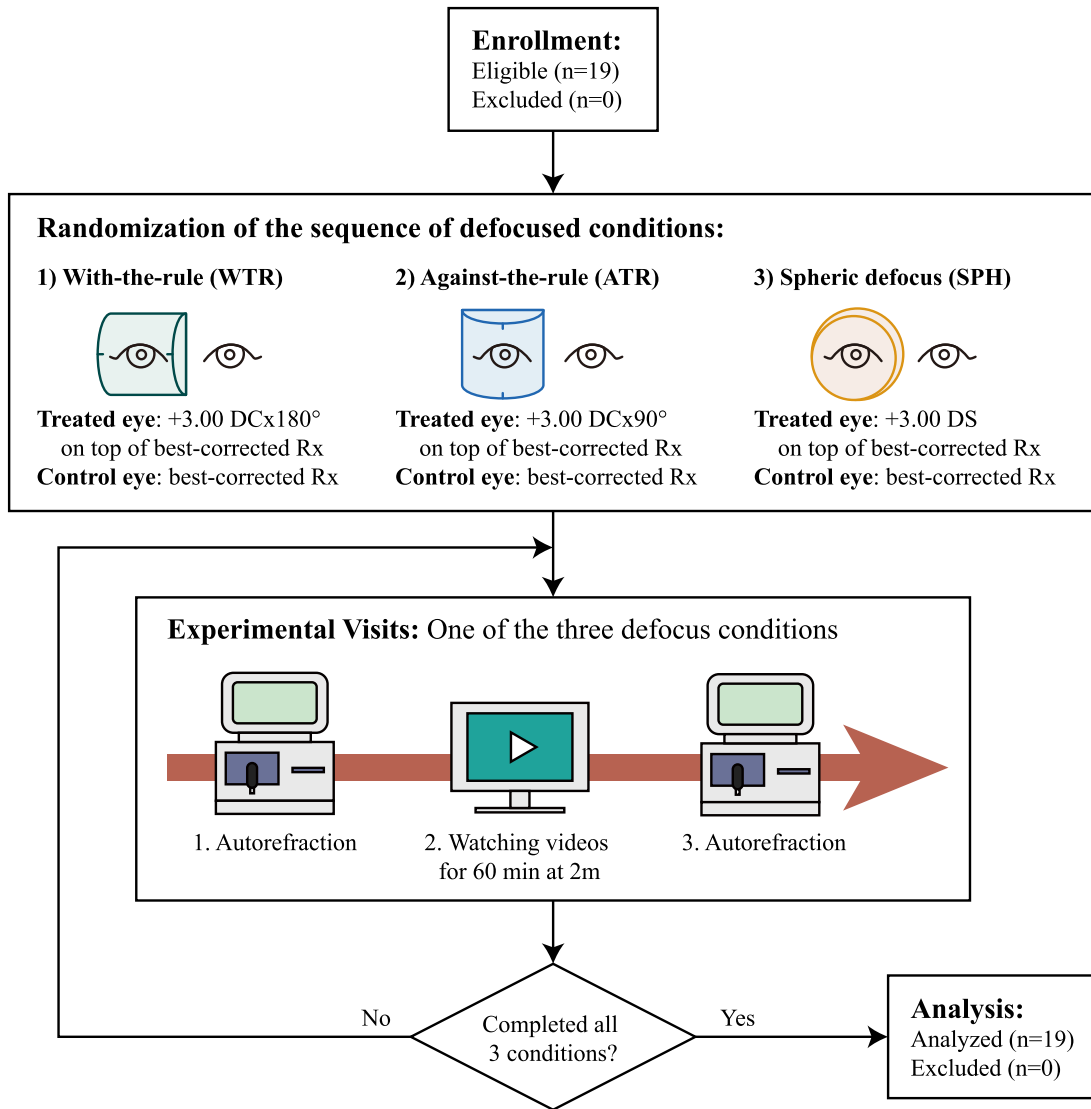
**Enrollment:**
Eligible (n=19)
Excluded (n=0)

**Randomization of the sequence of defocused conditions:**

**1) With-the-rule (WTR)**

**Treated eye**: +3.00 DCx180° on top of best-corrected Rx
**Control eye**: best-corrected Rx

**2) Against-the-rule (ATR)**

**Treated eye**: +3.00 DCx90° on top of best-corrected Rx
**Control eye**: best-corrected Rx

**3) Spheric defocus (SPH)**

**Treated eye**: +3.00 DS on top of best-corrected Rx
**Control eye**: best-corrected Rx

**Experimental Visits:** One of the three defocus conditions

1. Autorefraction

2. Watching videos for 60 min at 2m

3. Autorefraction

No

Completed all 3 conditions?

Yes

**Analysis:**
Analyzed (n=19)
Excluded (n=0)